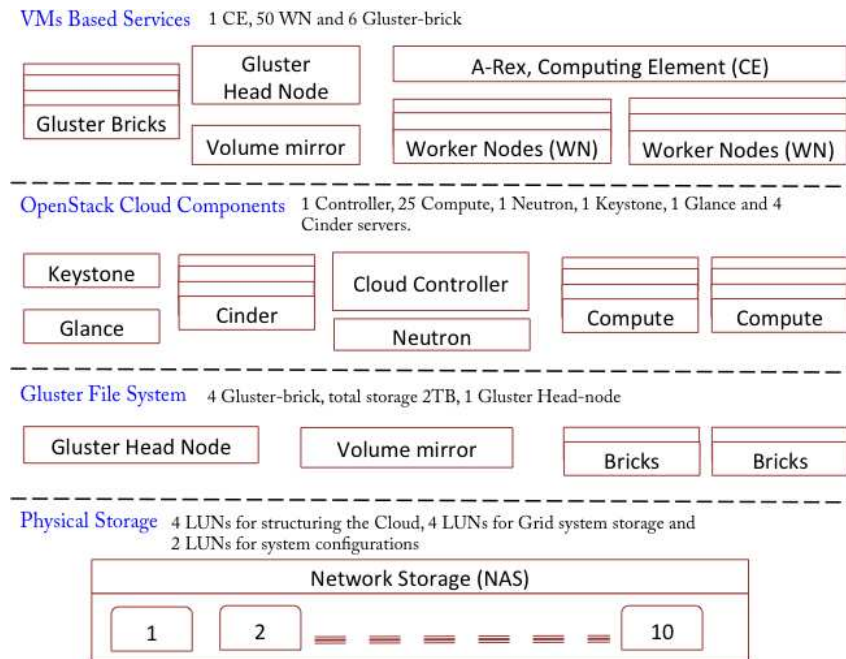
VMs Based Services 1 CE, 50 WN and 6 Gluster-brick

Gluster Bricks

Gluster Head Node

Volume mirror

A-Rex, Computing Element (CE)

Worker Nodes (WN)

Worker Nodes (WN)

OpenStack Cloud Components 1 Controller, 25 Compute, 1 Neutron, 1 Keystone, 1 Glance and 4 Cinder servers.

Keystone

Glance

Cinder

Cloud Controller

Neutron

Compute

Compute

Gluster File System 4 Gluster-brick, total storage 2TB, 1 Gluster Head-node

Gluster Head Node

Volume mirror

Bricks

Bricks

Physical Storage 4 LUNs for structuring the Cloud, 4 LUNs for Grid system storage and 2 LUNs for system configurations

Network Storage (NAS)

1

2

10